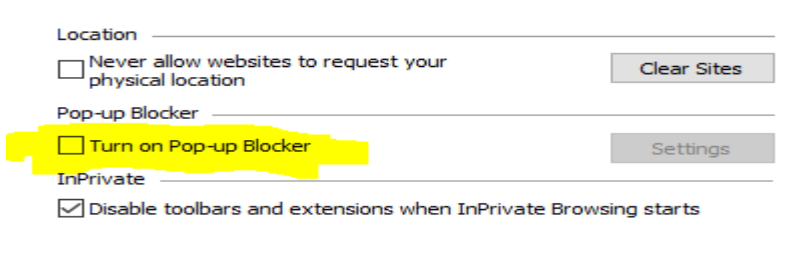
Location

Never allow websites to request your physical location

Clear Sites

Pop-up Blocker

Turn on Pop-up Blocker

Settings

InPrivate

Disable toolbars and extensions when InPrivate Browsing starts